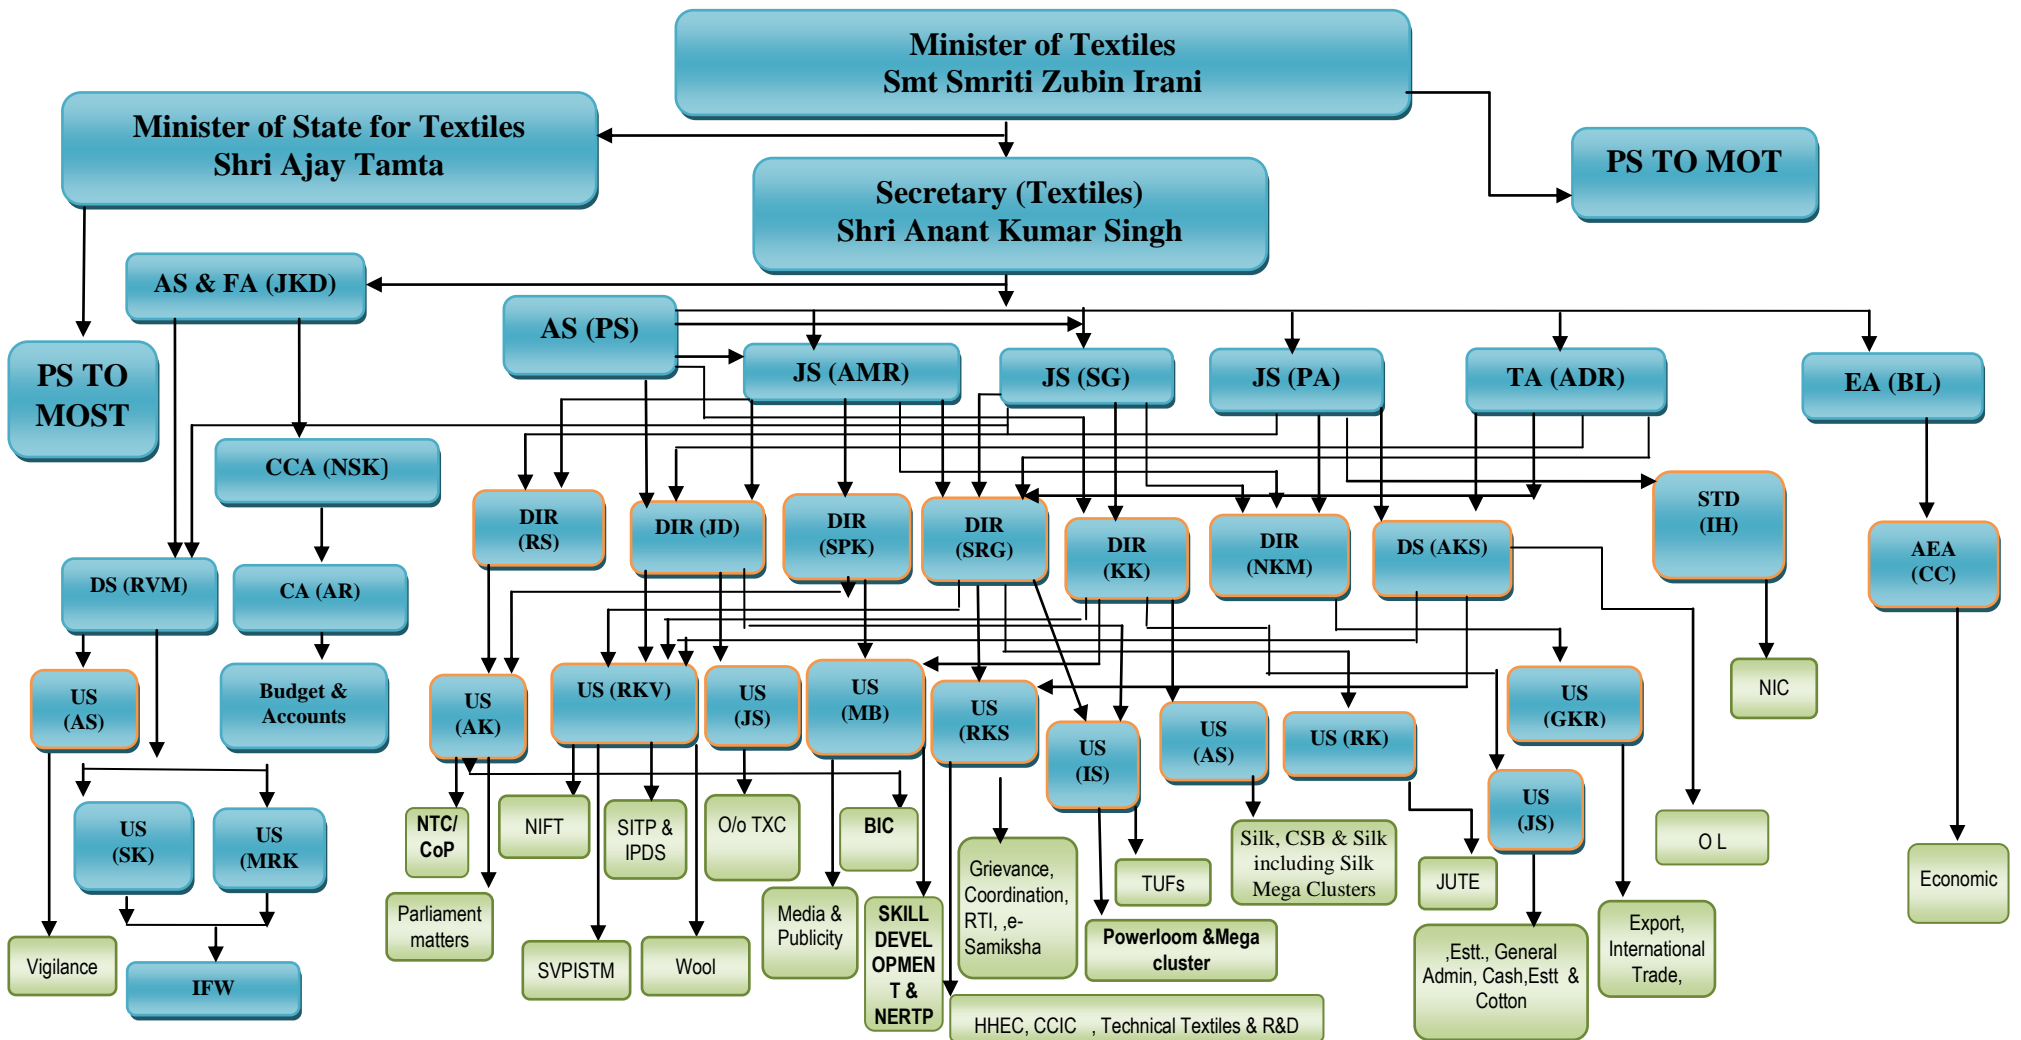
Minister of Textiles
Smt Smriti Zubin Irani

Minister of State for Textiles
Shri Ajay Tamta

PS TO MOT

Secretary (Textiles)
Shri Anant Kumar Singh

AS & FA (JKD)

AS (PS)

PS TO MOST

JS (AMR)

JS (SG)

JS (PA)

TA (ADR)

EA (BL)

CCA (NSK)

DIR (RS)

DIR (JD)

DIR (SPK)

DIR (SRG)

DIR (KK)

DIR (NKM)

DS (AKS)

STD (IH)

AEA (CC)

DS (RVM)

CA (AR)

Budget & Accounts

US (AS)

US (AK)

US (RKV)

US (JS)

US (MB)

US (RKS

US (IS)

US (AS)

US (RK)

US (GKR)

NIC

US (SK)

US (MRK

NTC/ CoP

NIFT

SITP & IPDS

O/o TXC

BIC

Grievance, Coordination, RTI, ,e-Samiksha

TUFs

Silk, CSB & Silk including Silk Mega Clusters

JUTE

US (JS)

O L

Economic

Parliament matters

Media & Publicity

SKILL DEVEL OPMEN T & NERTP

Powerloom &Mega cluster

Export, International Trade,

Vigilance

IFW

SVPISTM

Wool

,Estt., General Admin, Cash,Estt & Cotton

HHEC, CCIC , Technical Textiles & R&D